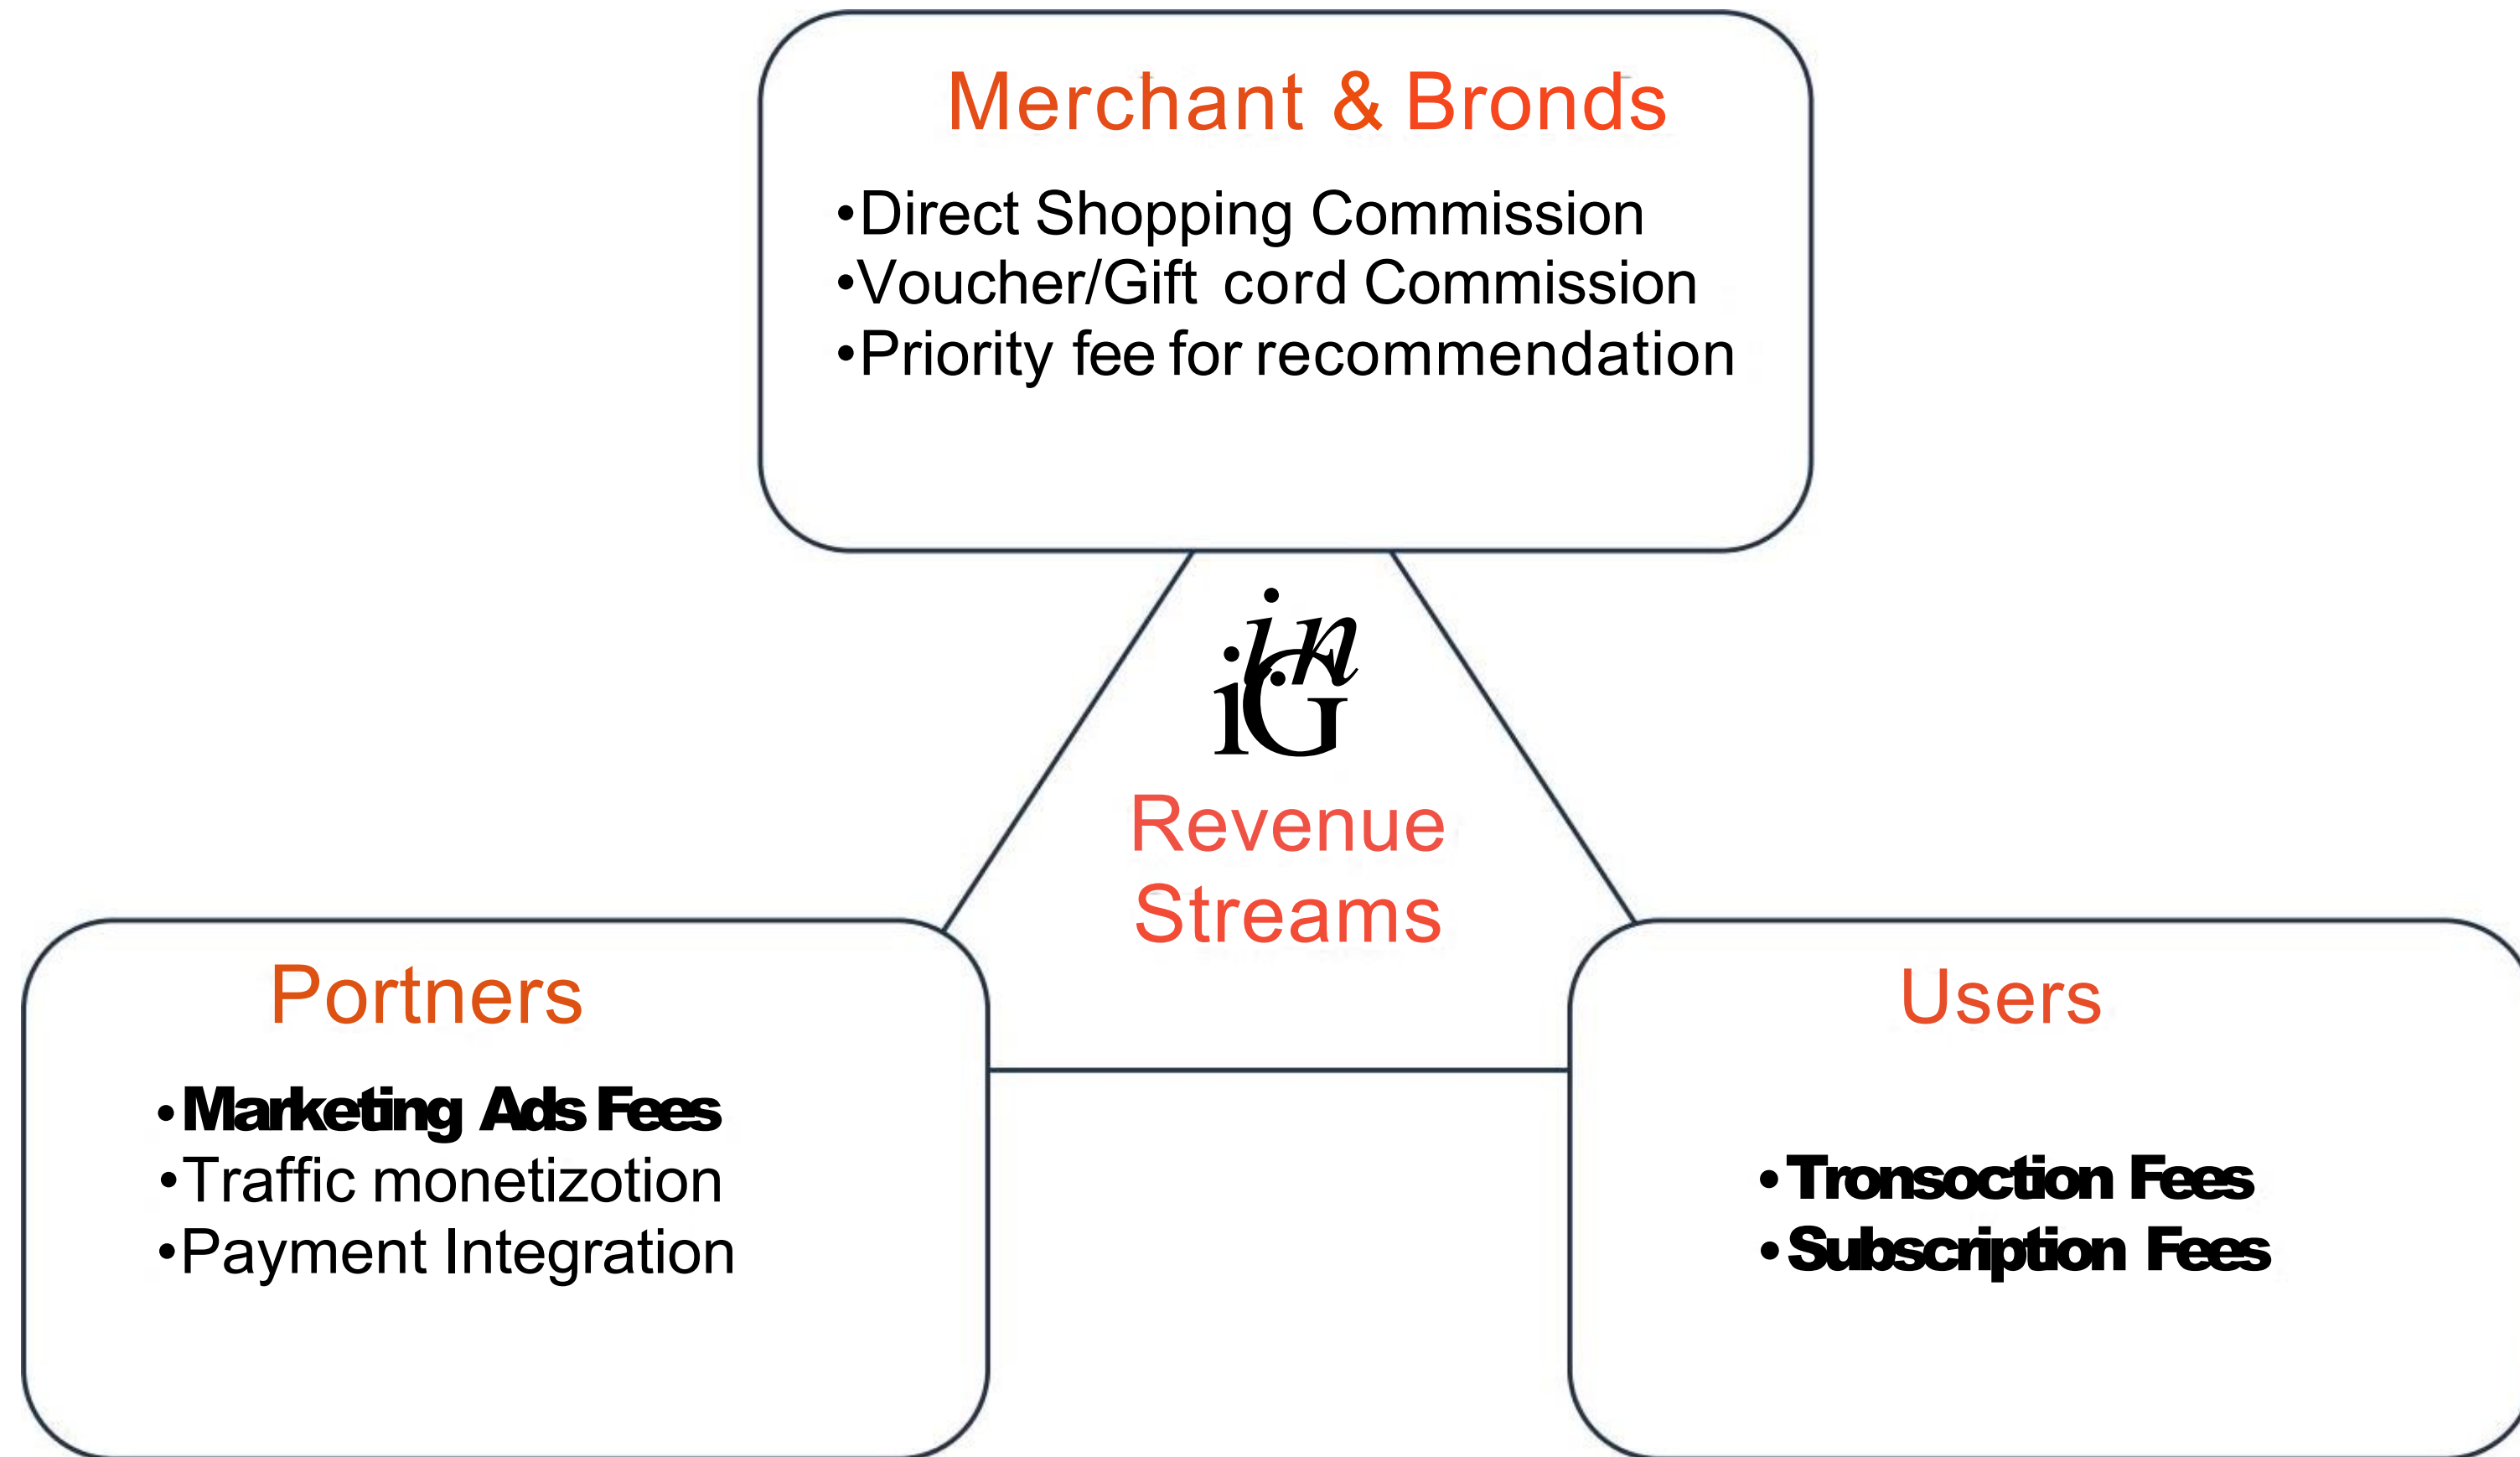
Merchant & Bronds

•Direct Shopping Commission
•Voucher/Gift cord Commission
•Priority fee for recommendation

iniG

Revenue Streams

Portners

•Marketing Ads Fees
•Traffic monetizotion
•Payment Integration

Users

•Tronsoction Fees
•Subscription Fees